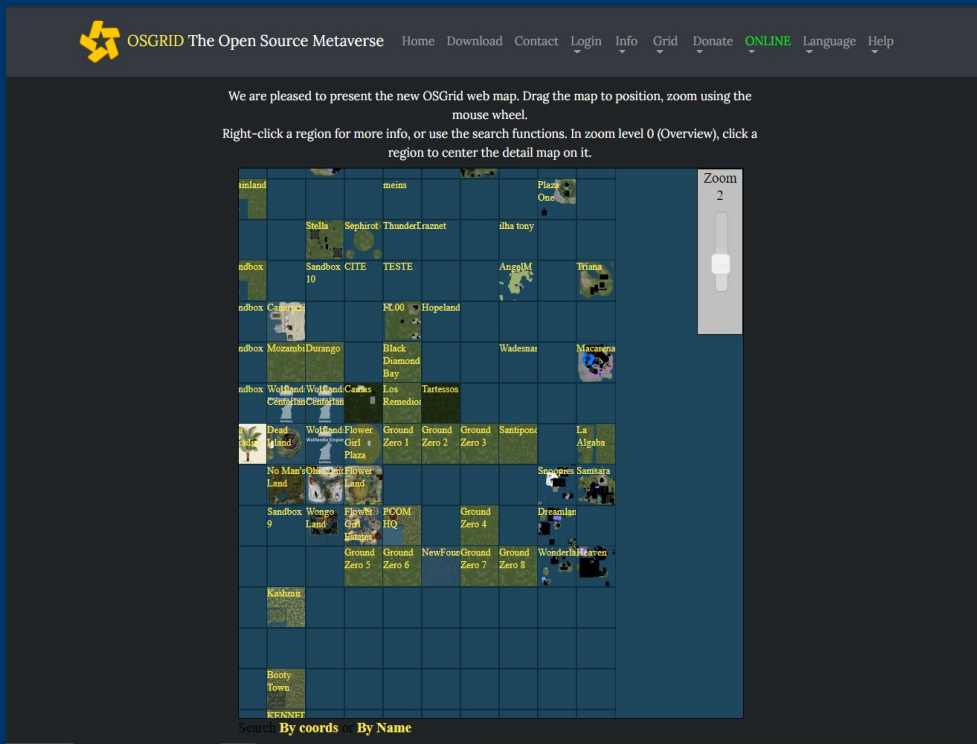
OSGRID The Open Source Metaverse Home Download Contact Login Info Grid Donate ONLINE Language Help

We are pleased to present the new OSGrid web map. Drag the map to position, zoom using the mouse wheel.
Right-click a region for more info, or use the search functions. In zoom level 0 (Overview), click a region to center the detail map on it.

Zoom
2

ainland meins Plaza One
Stella Sephirot ThunderIraznet ilha tony
andbox Sandbox 10 CITE TESTE AngelM Triana
andbox Casarica FL00 Hopeland
andbox Mozambi Durango Black Diamond Bay Wadesnar Macarena
andbox Wolfland Centerlan Wolfland Centerlan Carras Los Remedios Tartessos
radise Dead Island Wolfland Flower Girl Plaza Ground Zero 1 Ground Zero 2 Ground Zero 3 Santiponc La Algaba
No Man's Land Ohio Flower Land Snoopies Samsara
Sandbox 9 Wongo Land Flower Girl Estates PCOM HQ Ground Zero 4 Dreamlan
Ground Zero 5 Ground Zero 6 NewFour Ground Zero 7 Ground Zero 8 Wonderla Heaven
Kashmir
Booty Town
KENNEL

Search By coords or By Name